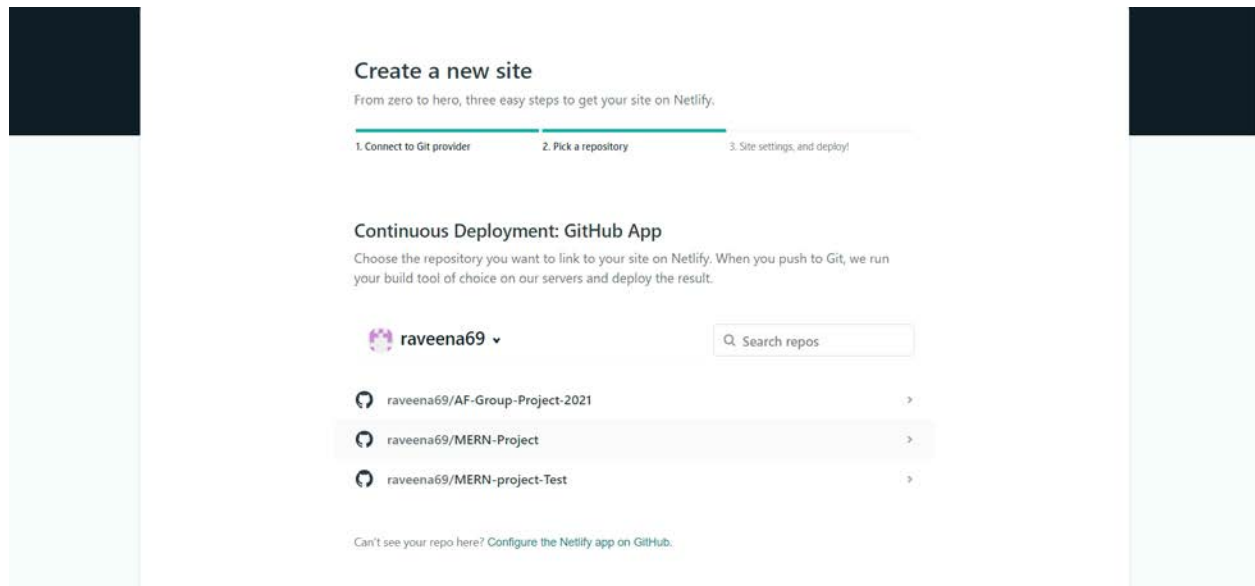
Create a new site

From zero to hero, three easy steps to get your site on Netlify.

1. Connect to Git provider

2. Pick a repository

3. Site settings, and deploy!

Continuous Deployment: GitHub App

Choose the repository you want to link to your site on Netlify. When you push to Git, we run your build tool of choice on our servers and deploy the result.

raveena69

Search repos

raveena69/AF-Group-Project-2021

raveena69/MERN-Project

raveena69/MERN-project-Test

Can't see your repo here? Configure the Netlify app on GitHub.